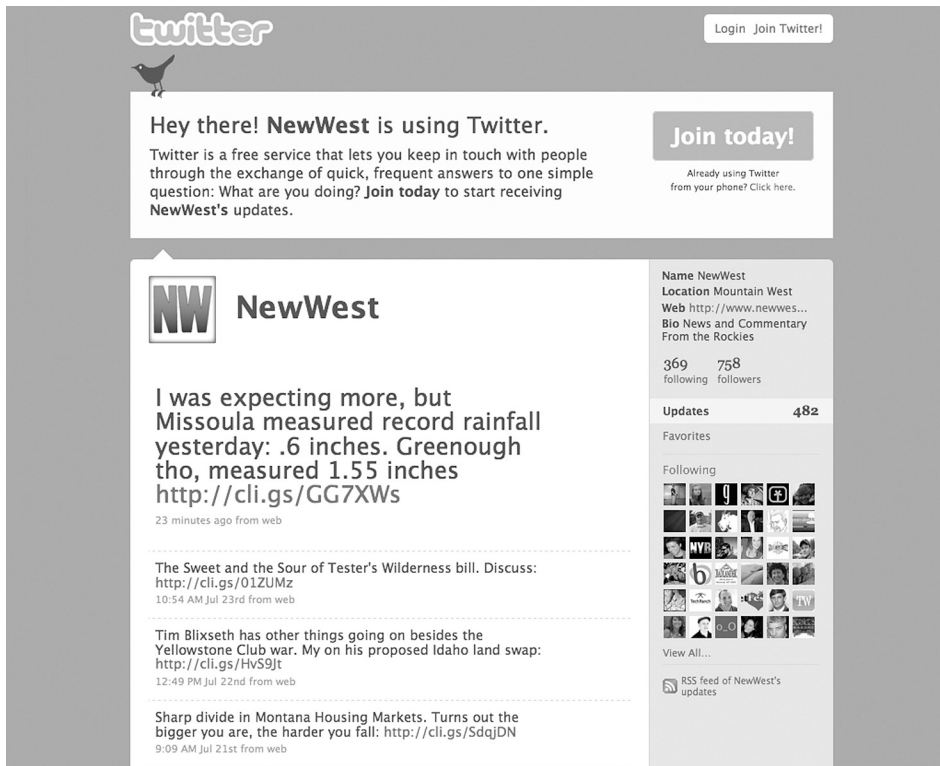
twitter

Login Join Twitter!

Hey there! NewWest is using Twitter.

Twitter is a free service that lets you keep in touch with people through the exchange of quick, frequent answers to one simple question: What are you doing? Join today to start receiving NewWest's updates.

Join today!

Already using Twitter from your phone? Click here.

NW

NewWest

I was expecting more, but Missoula measured record rainfall yesterday: .6 inches. Greenough tho, measured 1.55 inches http://cli.gs/GG7XWs

23 minutes ago from web

The Sweet and the Sour of Tester's Wilderness bill. Discuss: http://cli.gs/01ZUMz

10:54 AM Jul 23rd from web

Tim Blixseth has other things going on besides the Yellowstone Club war. My on his proposed Idaho land swap: http://cli.gs/HvS9Jt

12:49 PM Jul 22nd from web

Sharp divide in Montana Housing Markets. Turns out the bigger you are, the harder you fall: http://cli.gs/SdqjDN

9:09 AM Jul 21st from web

Name NewWest
Location Mountain West
Web http://www.newwes...
Bio News and Commentary From the Rockies

369 following
758 followers

Updates 482

Favorites

Following

View All...

RSS feed of NewWest's updates